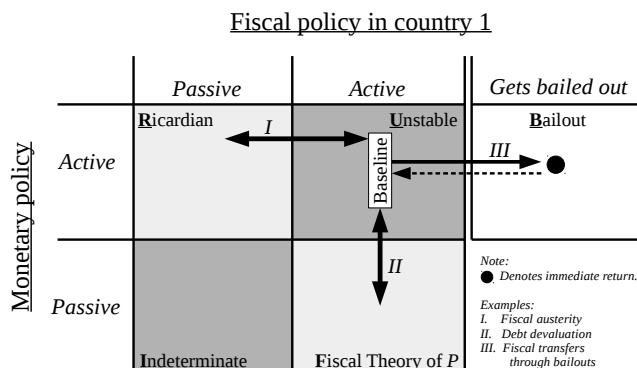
Fiscal policy in country 1

| | *Passive* | *Active* | *Gets bailed out* |
|---|---|---|---|
| *Active* | **R**icardian | **U**nstable | **B**ailout |
| *Passive* | **I**ndeterminate | **F**iscal Theory of *P* | |

Monetary policy

*I*

Baseline

*III*

*II*

*Note:*
*Denotes immediate return.*

*Examples:*
*I. Fiscal austerity*
*II. Debt devaluation*
*III. Fiscal transfers through bailouts*